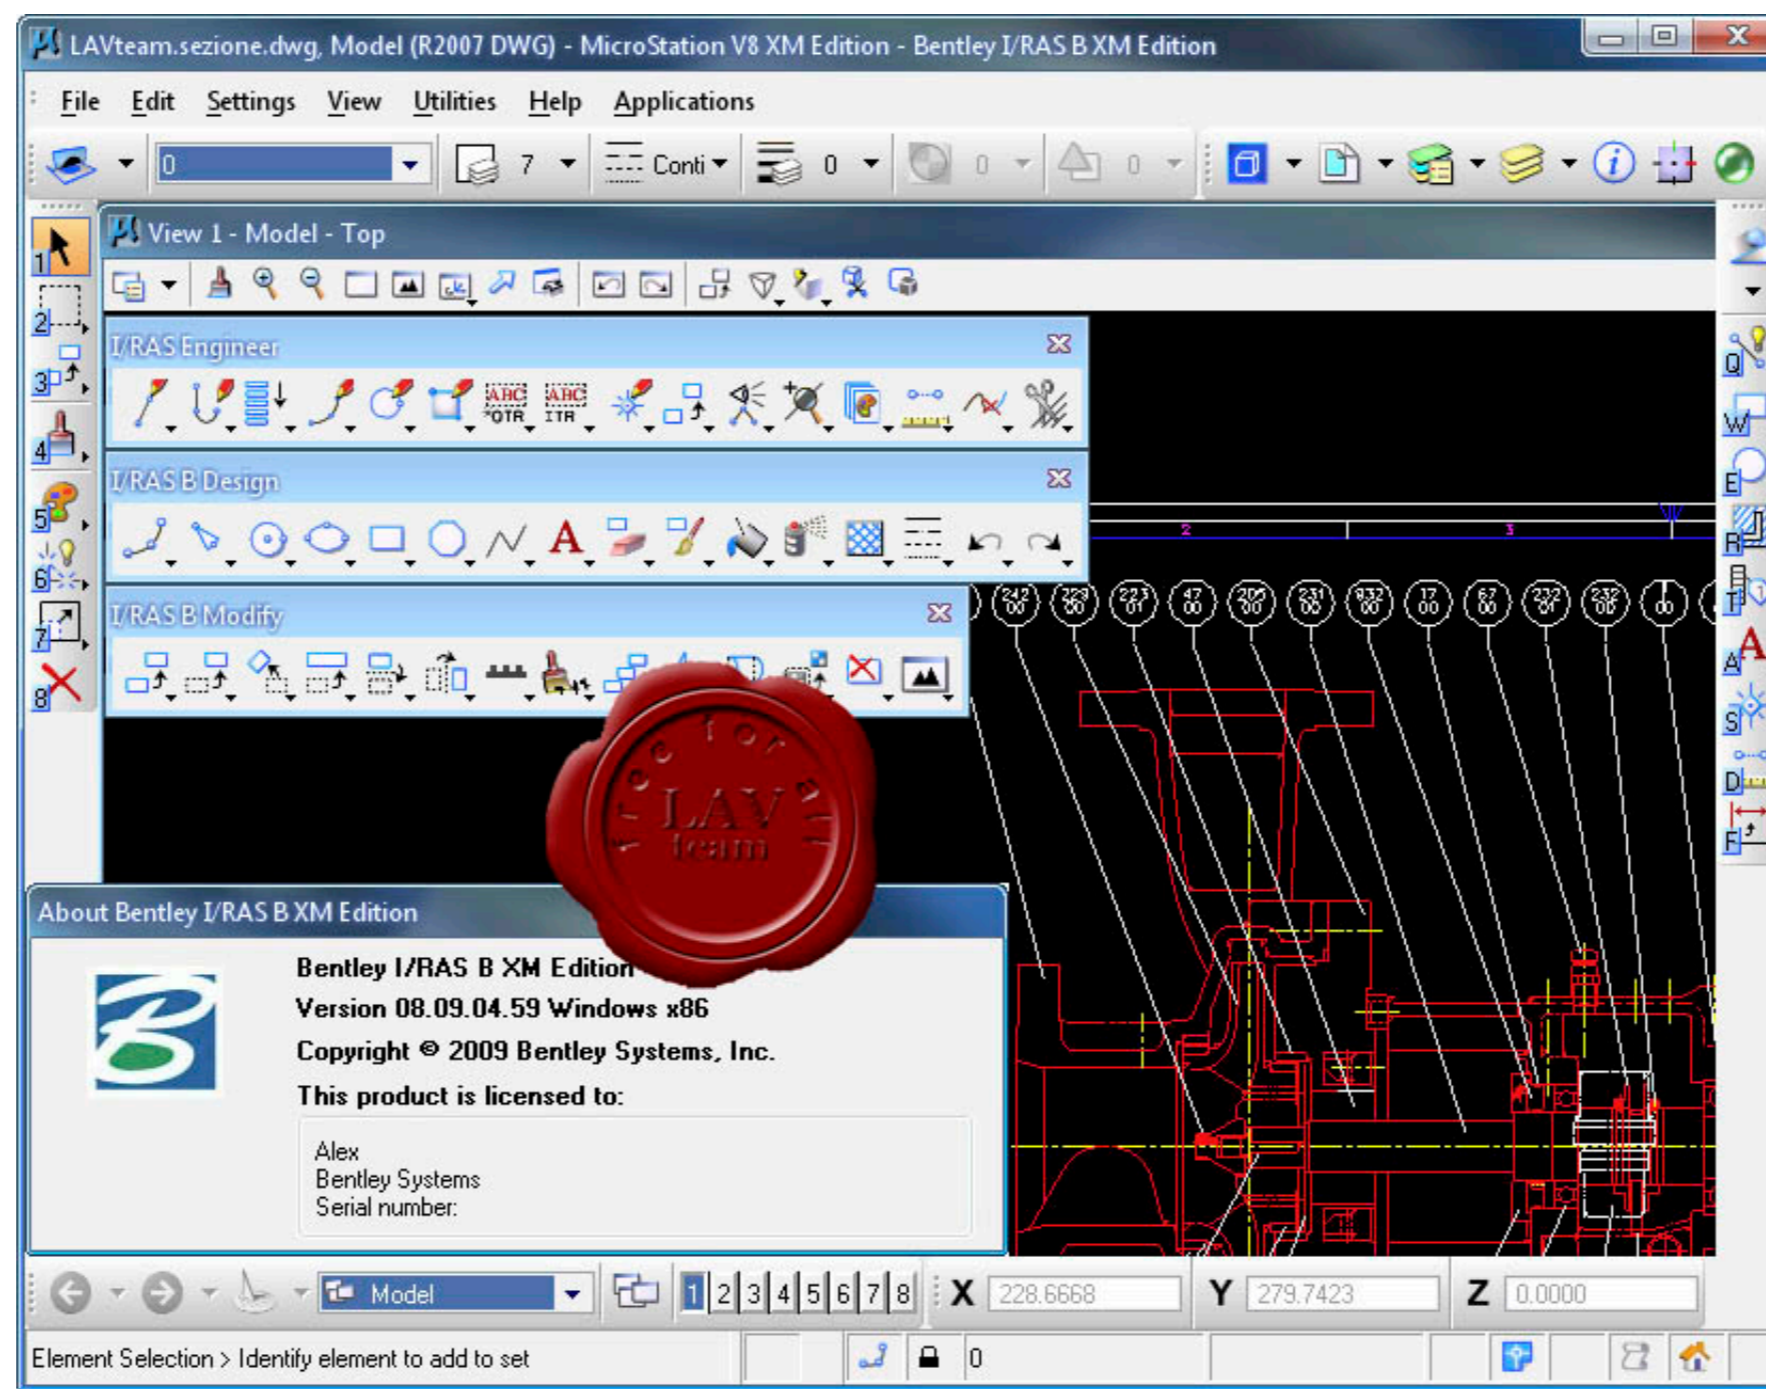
LAVteam.sezione.dwg, Model (R2007 DWG) - MicroStation V8 XM Edition - Bentley I/RAS B XM Edition

File Edit Settings View Utilities Help Applications

0 7 Conti 0 0 0

View 1 - Model - Top

I/RAS Engineer

ABC QTR ABC ITR

I/RAS B Design

A

I/RAS B Modify

free for all LAV team

About Bentley I/RAS B XM Edition

Bentley I/RAS B XM Edition
Version 08.09.04.59 Windows x86
Copyright © 2009 Bentley Systems, Inc.
This product is licensed to:

Alex
Bentley Systems
Serial number:

1 2 3 4 5 6 7 8

Q W E R T A S D F

Model 1 2 3 4 5 6 7 8 X 228.6668 Y 279.7423 Z 0.0000

Element Selection > Identify element to add to set 0